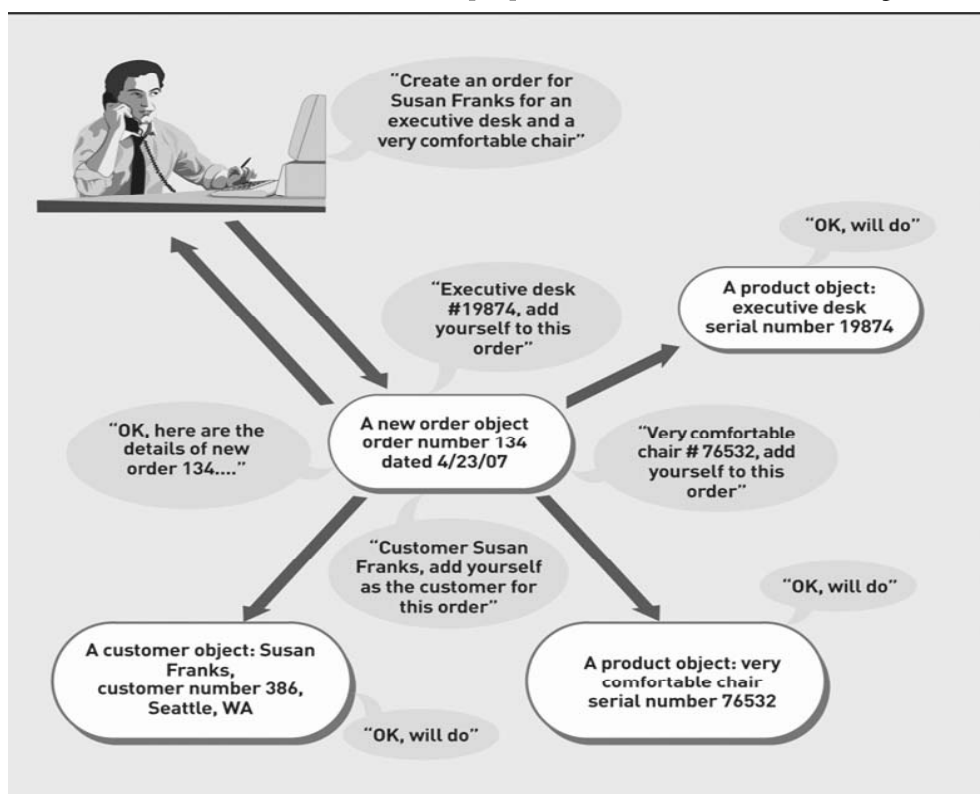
"Create an order for Susan Franks for an executive desk and a very comfortable chair"

"OK, will do"

"Executive desk #19874, add yourself to this order"

A product object: executive desk serial number 19874

"OK, here are the details of new order 134...."

A new order object order number 134 dated 4/23/07

"Very comfortable chair # 76532, add yourself to this order"

"Customer Susan Franks, add yourself as the customer for this order"

"OK, will do"

A customer object: Susan Franks, customer number 386, Seattle, WA

A product object: very comfortable chair serial number 76532

"OK, will do"